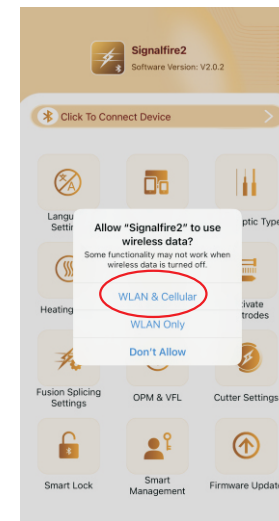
Signalfire2
Software Version: V2.0.2

Click To Connect Device

Langu Setti

ptic Type

Heating

ctivate ctrodes

Allow "Signalfire2" to use wireless data?
Some functionality may not work when wireless data is turned off.

WLAN & Cellular

WLAN Only

Don't Allow

Fusion Splicing Settings

OPM & VFL

Cutter Settings

Smart Lock

Smart Management

Firmware Update